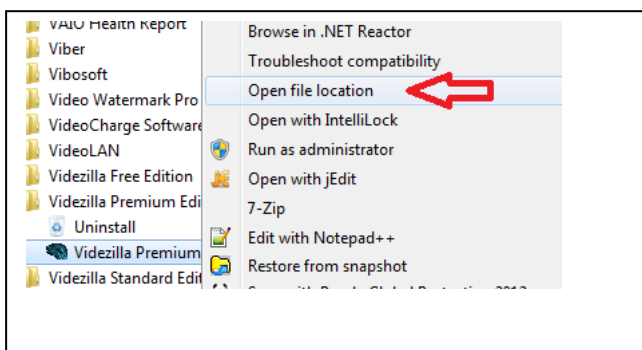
VAIO Health Report
Viber
Vibosoft
Video Watermark Pro
VideoCharge Software
VideoLAN
Videzilla Free Edition
Videzilla Premium Edi
Uninstall
Videzilla Premium
Videzilla Standard Edit

Browse in .NET Reactor
Troubleshoot compatibility
Open file location
Open with IntelliLock
Run as administrator
Open with jEdit
7-Zip
Edit with Notepad++
Restore from snapshot
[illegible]